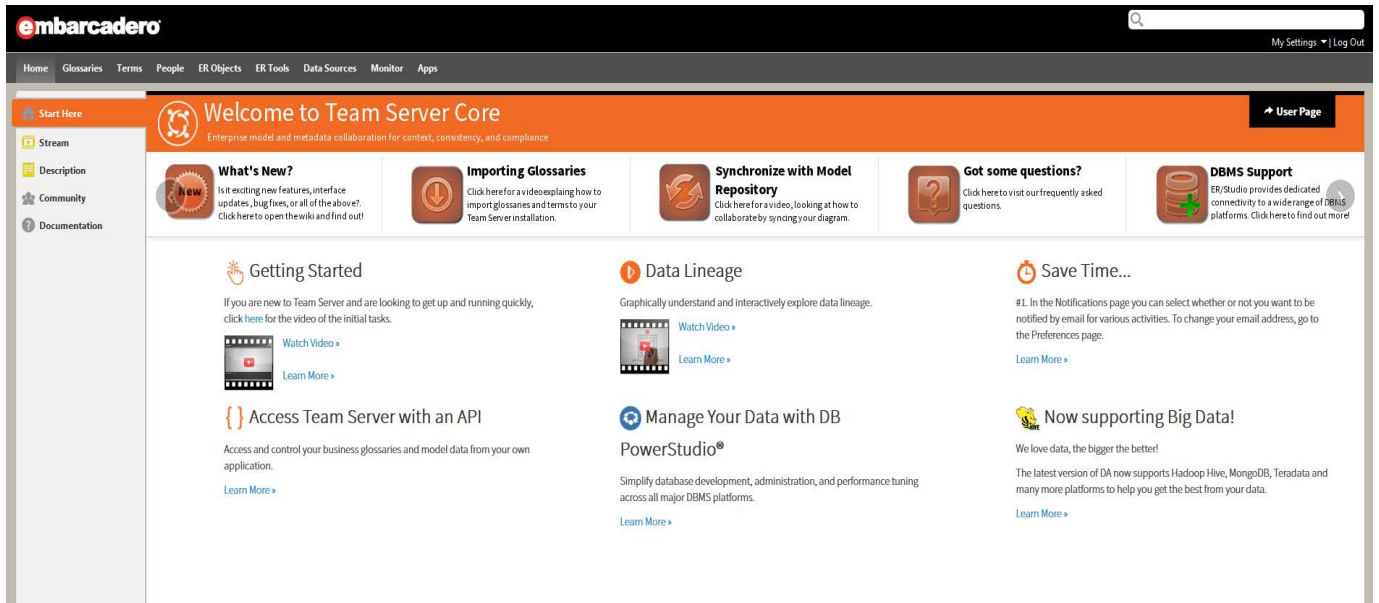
embarcadero

My Settings ▾ | Log Out

Home Glossaries Terms People ER Objects ER Tools Data Sources Monitor Apps

Start Here
Stream
Description
Community
Documentation

Welcome to Team Server Core
Enterprise model and metadata collaboration for context, consistency, and compliance

User Page

New
What's New?
Is it exciting new features, interface updates, bug fixes, or all of the above?. Click here to open the wiki and find out!

Importing Glossaries
Click here for a video explaing how to import glossaries and terms to your Team Server installation.

Synchronize with Model Repository
Click here for a video, looking at how to collaborate by syncing your diagram.

Got some questions?
Click here to visit our frequently asked questions.

DBMS Support
ER/Studio provides dedicated connectivity to a wide range of DBMS platforms. Click here to find out more!

Getting Started
If you are new to Team Server and are looking to get up and running quickly, click here for the video of the initial tasks.
Watch Video »
Learn More »

Data Lineage
Graphically understand and interactively explore data lineage.
Watch Video »
Learn More »

Save Time...
#1. In the Notifications page you can select whether or not you want to be notified by email for various activities. To change your email address, go to the Preferences page.
Learn More »

{ } Access Team Server with an API
Access and control your business glossaries and model data from your own application.
Learn More »

Manage Your Data with DB PowerStudio®
Simplify database development, administration, and performance tuning across all major DBMS platforms.
Learn More »

Now supporting Big Data!
We love data, the bigger the better!
The latest version of DA now supports Hadoop Hive, MongoDB, Teradata and many more platforms to help you get the best from your data.
Learn More »